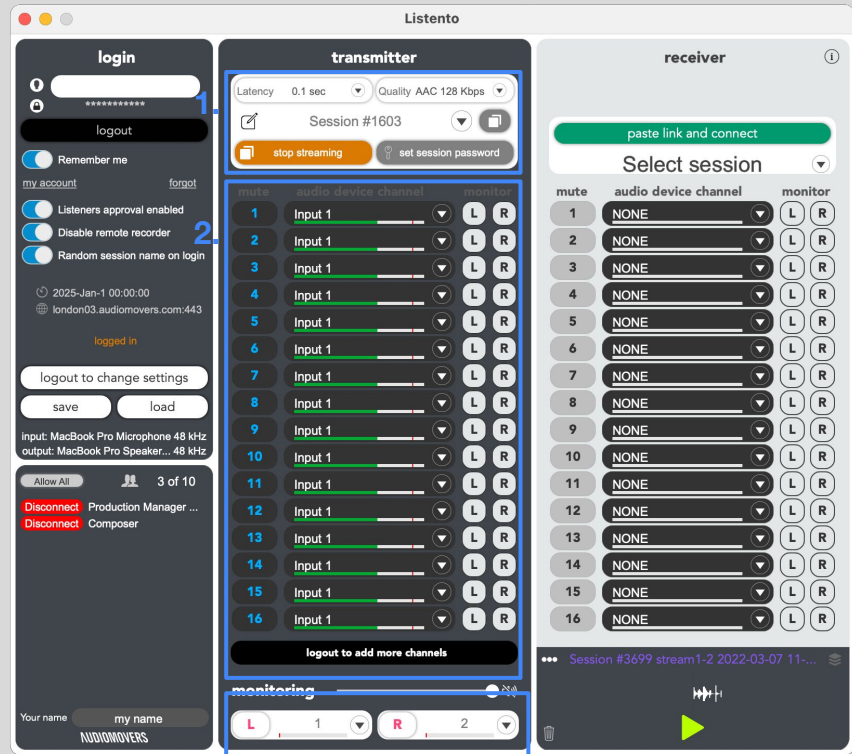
Listento

login

***********

logout

Remember me

my account

forgot

Listeners approval enabled

Disable remote recorder

Random session name on login

2025-Jan-1 00:00:00

london03.audiomovers.com:443

logged in

logout to change settings

save

load

input: MacBook Pro Microphone 48 kHz

output: MacBook Pro Speaker... 48 kHz

Allow All

3 of 10

Disconnect Production Manager ...

Disconnect Composer

Your name

my name

AUDIOMOVERS

transmitter

1.

Latency 0.1 sec

Quality AAC 128 Kbps

Session #1603

stop streaming

set session password

2.

| mute | audio device channel | monitor |
|---|---|---|
| 1 | Input 1 | L R |
| 2 | Input 1 | L R |
| 3 | Input 1 | L R |
| 4 | Input 1 | L R |
| 5 | Input 1 | L R |
| 6 | Input 1 | L R |
| 7 | Input 1 | L R |
| 8 | Input 1 | L R |
| 9 | Input 1 | L R |
| 10 | Input 1 | L R |
| 11 | Input 1 | L R |
| 12 | Input 1 | L R |
| 13 | Input 1 | L R |
| 14 | Input 1 | L R |
| 15 | Input 1 | L R |
| 16 | Input 1 | L R |

logout to add more channels

monitoring

L 1

R 2

receiver

paste link and connect

Select session

| mute | audio device channel | monitor |
|---|---|---|
| 1 | NONE | L R |
| 2 | NONE | L R |
| 3 | NONE | L R |
| 4 | NONE | L R |
| 5 | NONE | L R |
| 6 | NONE | L R |
| 7 | NONE | L R |
| 8 | NONE | L R |
| 9 | NONE | L R |
| 10 | NONE | L R |
| 11 | NONE | L R |
| 12 | NONE | L R |
| 13 | NONE | L R |
| 14 | NONE | L R |
| 15 | NONE | L R |
| 16 | NONE | L R |

Session #3699 stream1-2 2022-03-07 11-...